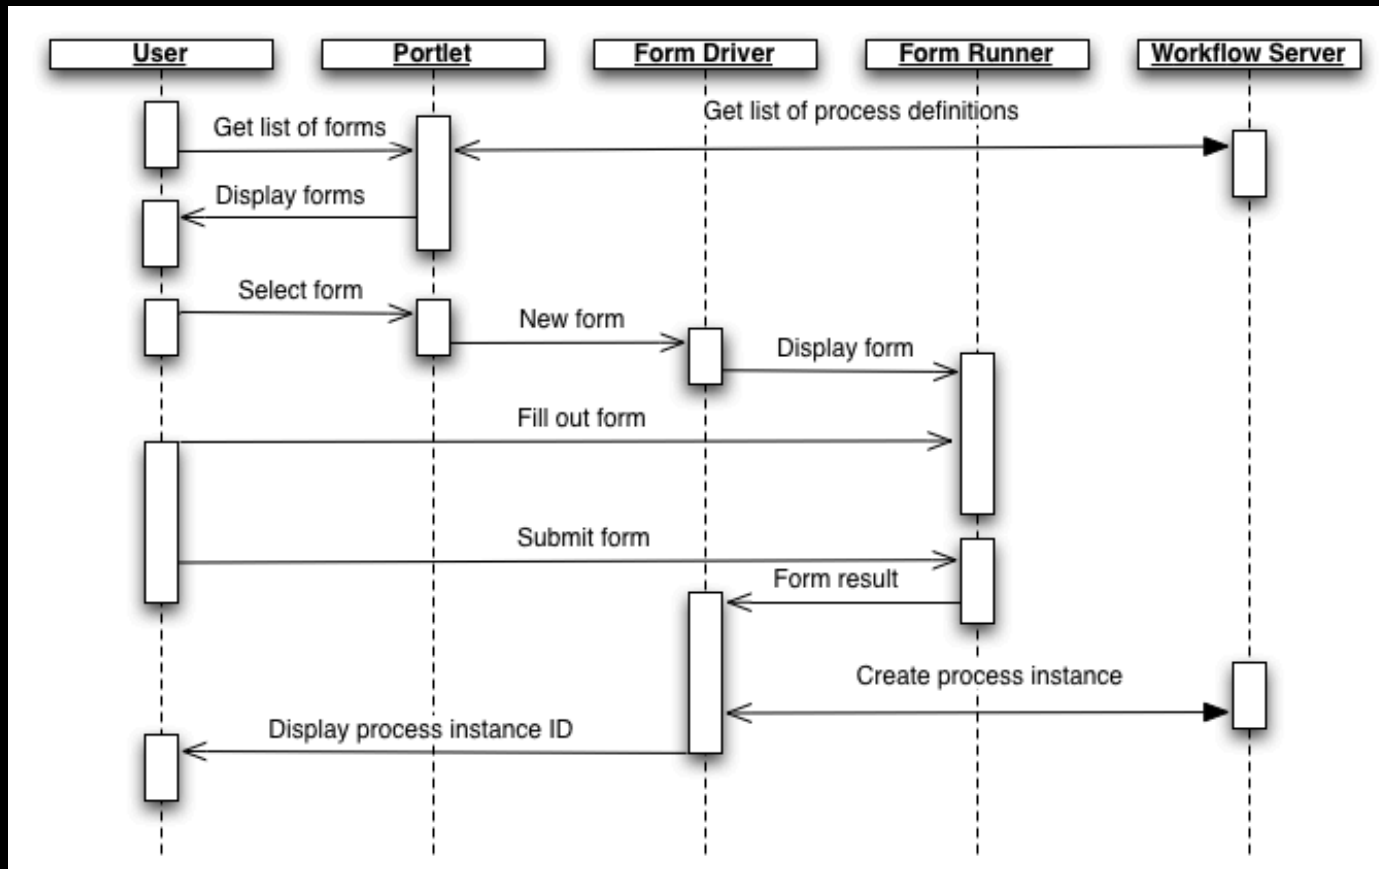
User
Portlet
Form Driver
Form Runner
Workflow Server

Get list of forms
Get list of process definitions
Display forms
Select form
New form
Display form
Fill out form
Submit form
Form result
Create process instance
Display process instance ID